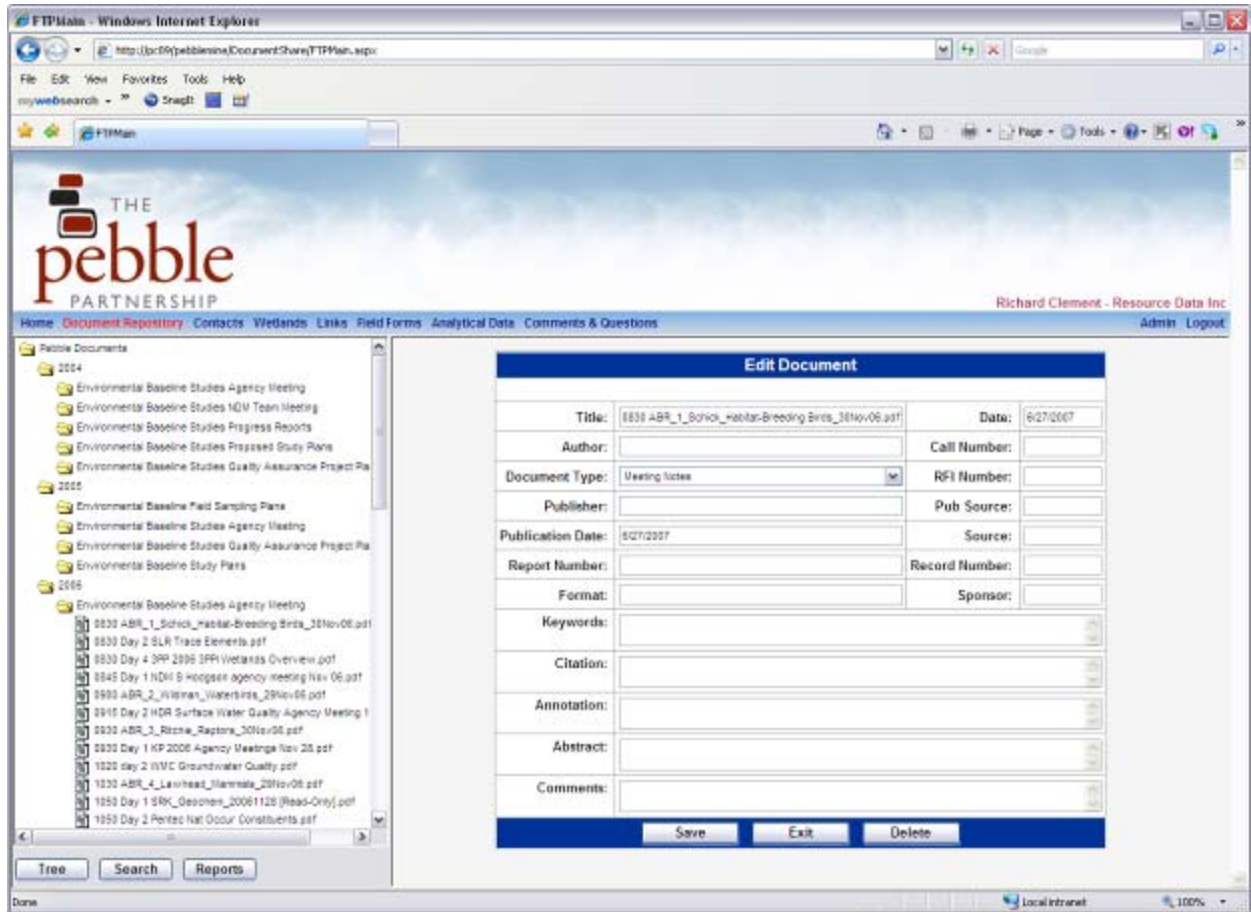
FTPMain - Windows Internet Explorer

http://pc09/pebblemine/DocumentShare/FTPMain.aspx

Google

File Edit View Favorites Tools Help

mywebsearch SnagIt

FTPMain

Page Tools

THE pebble PARTNERSHIP

Richard Clement - Resource Data Inc

Home Document Repository Contacts Wetlands Links Field Forms Analytical Data Comments & Questions Admin Logout

Pebble Documents
2004
Environmental Baseline Studies Agency Meeting
Environmental Baseline Studies NDM Team Meeting
Environmental Baseline Studies Progress Reports
Environmental Baseline Studies Proposed Study Plans
Environmental Baseline Studies Quality Assurance Project Pla
2005
Environmental Baseline Field Sampling Plans
Environmental Baseline Studies Agency Meeting
Environmental Baseline Studies Quality Assurance Project Pla
Environmental Baseline Study Plans
2006
Environmental Baseline Studies Agency Meeting
0830 ABR_1_Schick_Habitat-Breeding Birds_30Nov06.pdf
0830 Day 2 SLR Trace Elements.pdf
0830 Day 4 3PP 2006 3PPI Wetlands Overview.pdf
0845 Day 1 NDM B Hodgson agency meeting Nov 06.pdf
0900 ABR_2_Wildman_Waterbirds_29Nov06.pdf
0915 Day 2 HDR Surface Water Quality Agency Meeting 1
0930 ABR_3_Ritchie_Raptors_30Nov06.pdf
0930 Day 1 KP 2006 Agency Meetings Nov 28.pdf
1020 day 2 WMC Groundwater Quality.pdf
1030 ABR_4_Lawhead_Mammals_29Nov06.pdf
1050 Day 1 SRK_Geochem_20061128 [Read-Only].pdf
1050 Day 2 Pentec Nat Occur Constituents.pdf

Tree Search Reports

Edit Document

| Title: | 0830 ABR_1_Schick_Habitat-Breeding Birds_30Nov06.pdf | Date: | 6/27/2007 |
|---|---|---|---|
| Author: | | Call Number: | |
| Document Type: | Meeting Notes | RFI Number: | |
| Publisher: | | Pub Source: | |
| Publication Date: | 6/27/2007 | Source: | |
| Report Number: | | Record Number: | |
| Format: | | Sponsor: | |

Keywords:
Citation:
Annotation:
Abstract:
Comments:

Save Exit Delete

Done Local intranet 100%